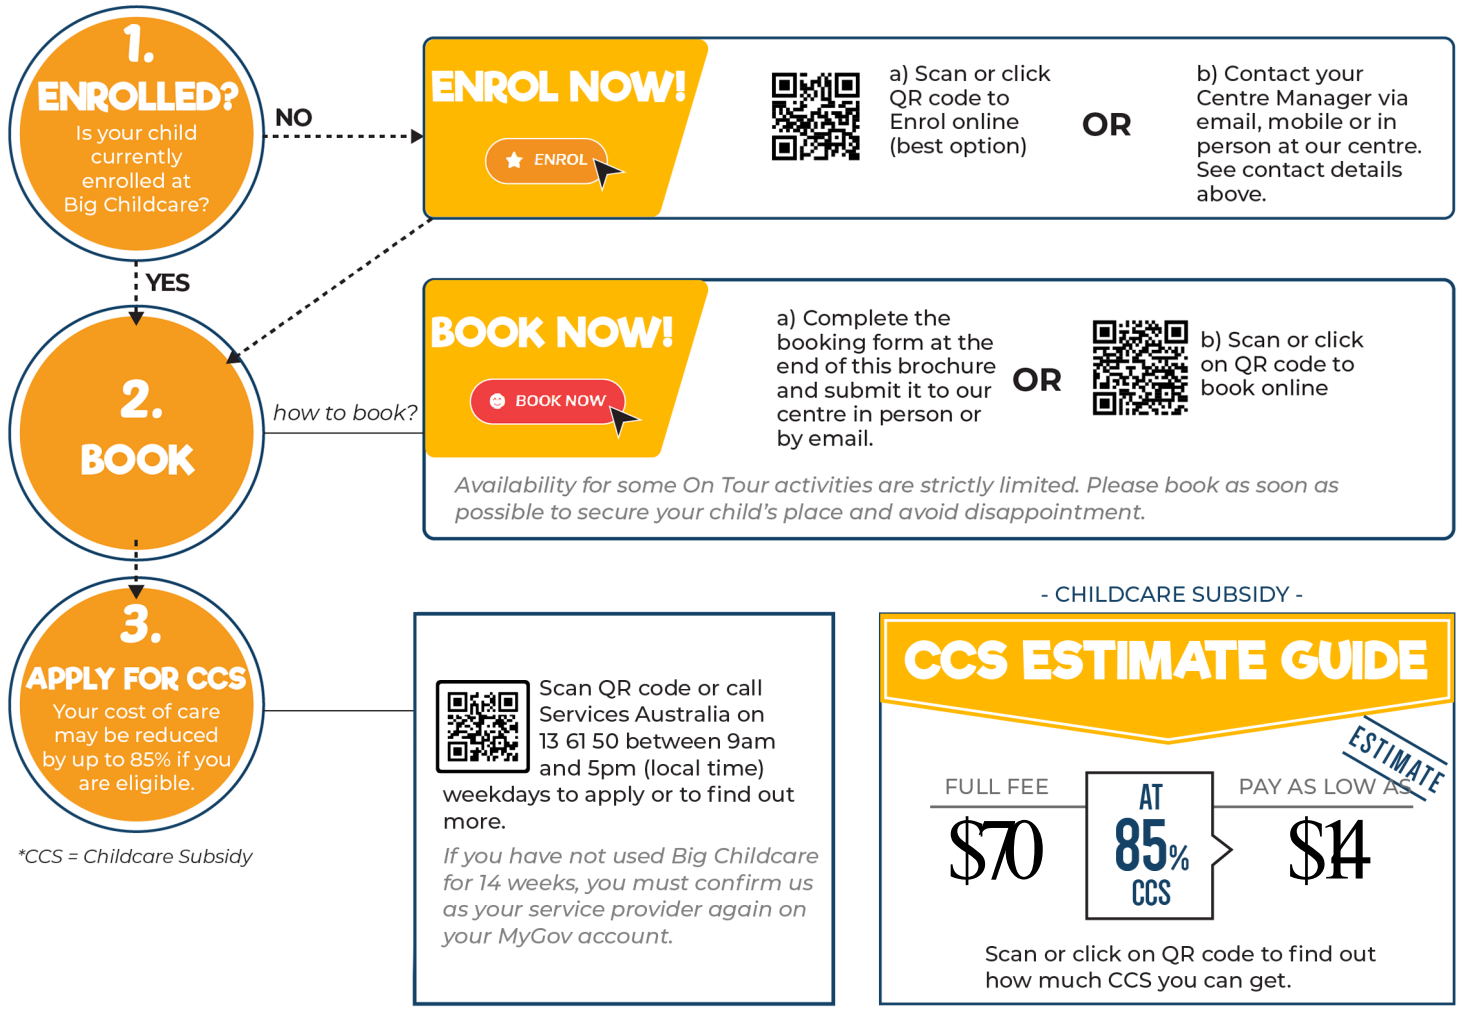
1.
ENROLLED?
Is your child currently enrolled at Big Childcare?

NO

ENROL NOW!

ENROL

a) Scan or click QR code to Enrol online (best option)

OR

b) Contact your Centre Manager via email, mobile or in person at our centre. See contact details above.

YES

2.
BOOK

how to book?

BOOK NOW!

BOOK NOW

a) Complete the booking form at the end of this brochure and submit it to our centre in person or by email.

OR

b) Scan or click on QR code to book online

Availability for some On Tour activities are strictly limited. Please book as soon as possible to secure your child's place and avoid disappointment.

3.
APPLY FOR CCS
Your cost of care may be reduced by up to 85% if you are eligible.

*CCS = Childcare Subsidy

Scan QR code or call Services Australia on 13 61 50 between 9am and 5pm (local time) weekdays to apply or to find out more.

If you have not used Big Childcare for 14 weeks, you must confirm us as your service provider again on your MyGov account.

- CHILDCARE SUBSIDY -

CCS ESTIMATE GUIDE

ESTIMATE

FULL FEE
$70

AT
85%
CCS

PAY AS LOW AS
$14

Scan or click on QR code to find out how much CCS you can get.